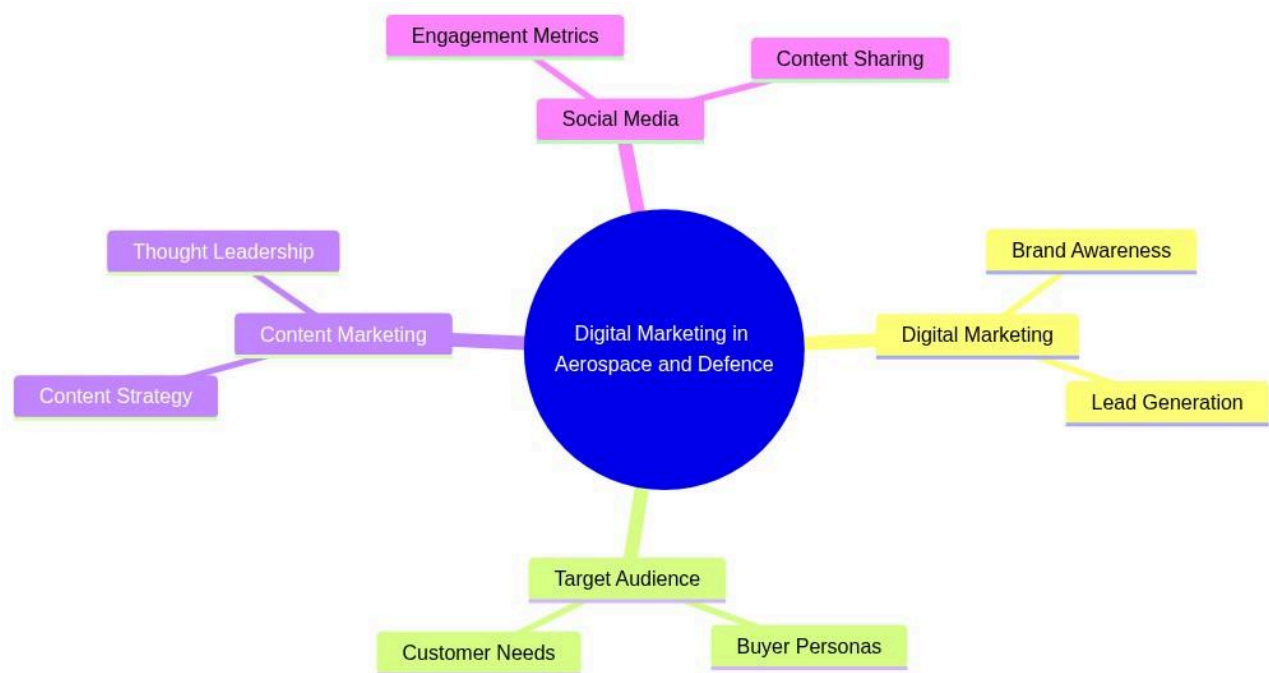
Digital Marketing in Aerospace and Defence

Social Media
Engagement Metrics
Content Sharing

Digital Marketing
Brand Awareness
Lead Generation

Target Audience
Customer Needs
Buyer Personas

Content Marketing
Thought Leadership
Content Strategy